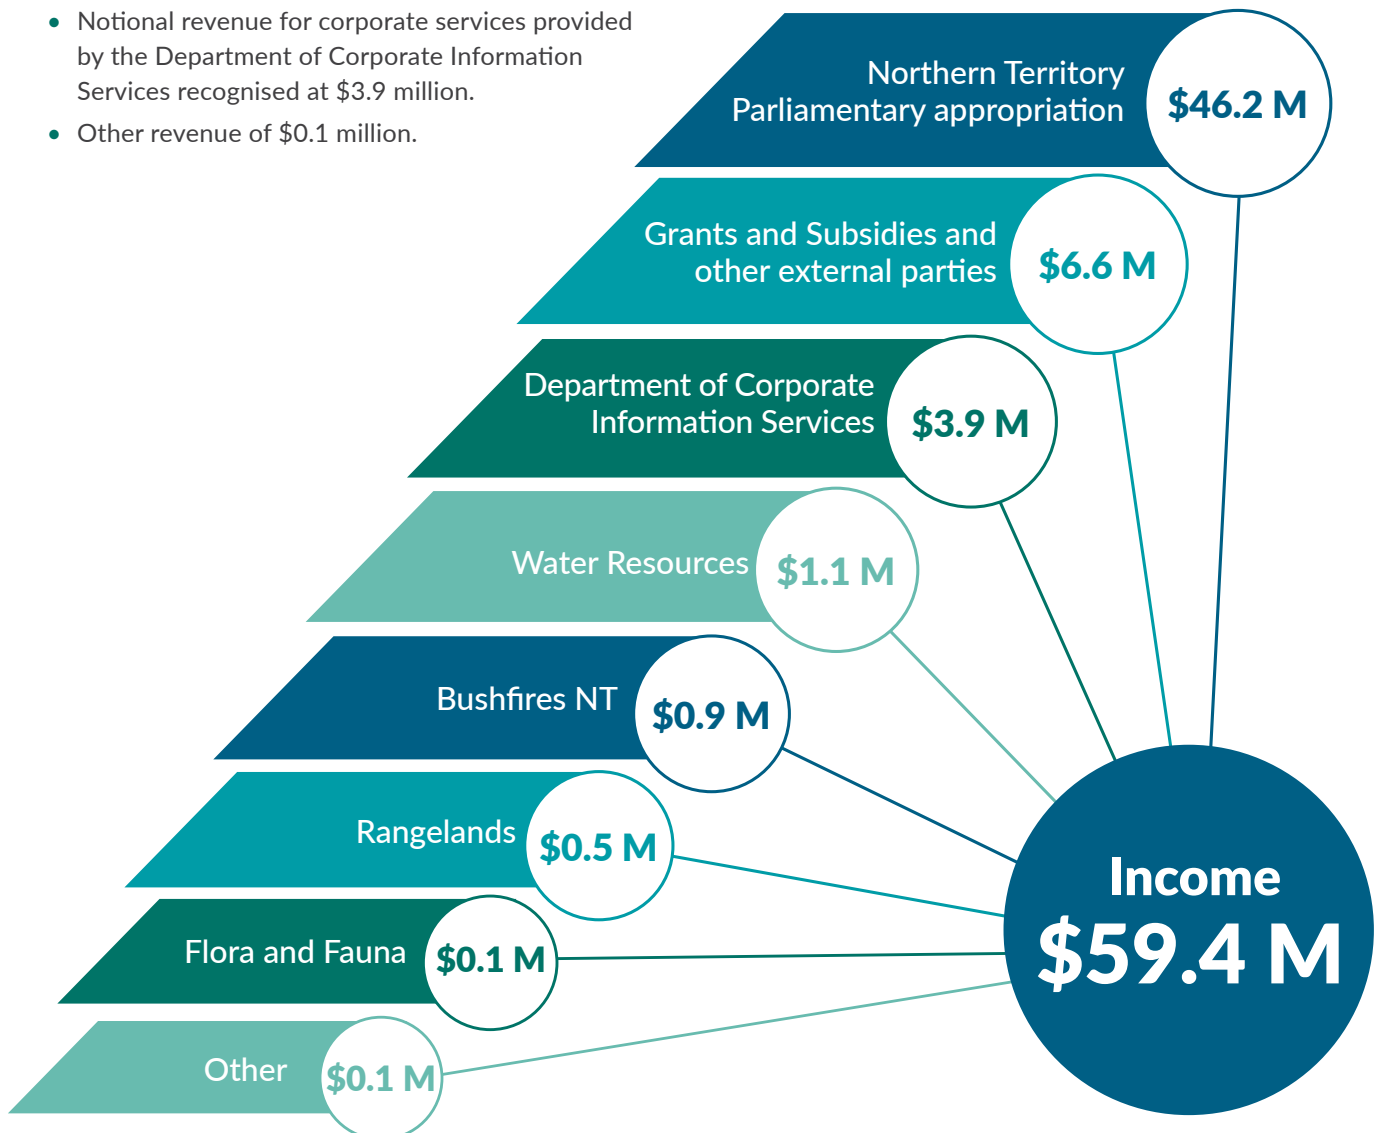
- Notional revenue for corporate services provided by the Department of Corporate Information Services recognised at $3.9 million.
- Other revenue of $0.1 million.

Northern Territory Parliamentary appropriation $46.2 M

Grants and Subsidies and other external parties $6.6 M

Department of Corporate Information Services $3.9 M

Water Resources $1.1 M

Bushfires NT $0.9 M

Rangelands $0.5 M

Flora and Fauna $0.1 M

Other $0.1 M

Income $59.4 M